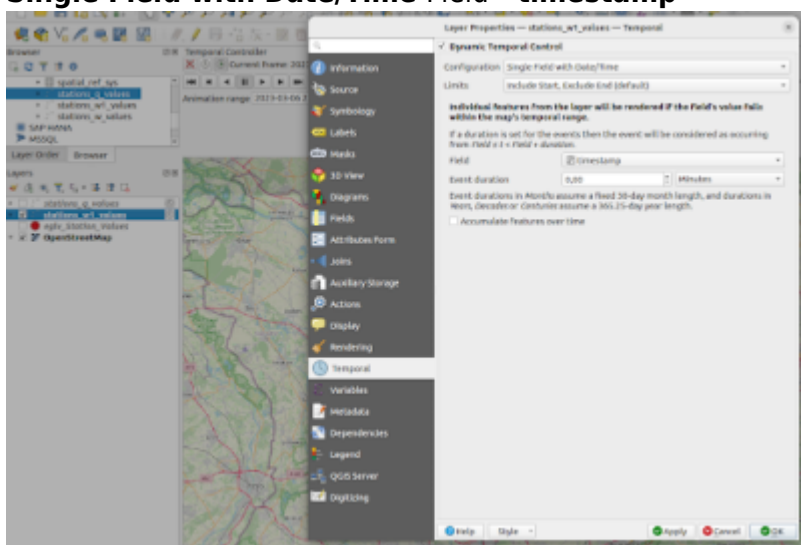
Single Field with Date/Time Field = timestamp

Browser
spatial_ref_sys
stations_q_values
stations_wl_values
stations_w_values
SAP HANA
MSSQL
Layer Order Browser
Layers
stations_q_values
stations_wl_values
egliy_station_values
OpenStreetMap

Temporal Controller
Current Frame: 202
Animation range 2023-03-06

Layer Properties — stations_wl_values — Temporal

Information
Source
Symbology
Labels
Masks
3D View
Diagrams
Fields
Attributes Form
Joins
Auxiliary Storage
Actions
Display
Rendering
Temporal
Variables
Metadata
Dependencies
Legend
QGIS Server
Digitizing

Dynamic Temporal Control
Configuration Single Field with Date/Time
Limits Include Start, Exclude End (default)
Individual features from the layer will be rendered if the Field's value falls within the map's temporal range.
If a duration is set for the events then the event will be considered as occurring from Field ≤ t < Field + duration.
Field timestamp
Event duration 0,00 Minutes
Event durations in Months assume a fixed 30-day month length, and durations in Years, Decades or Centuries assume a 365.25-day year length.
Accumulate features over time

Help Style Apply Cancel OK